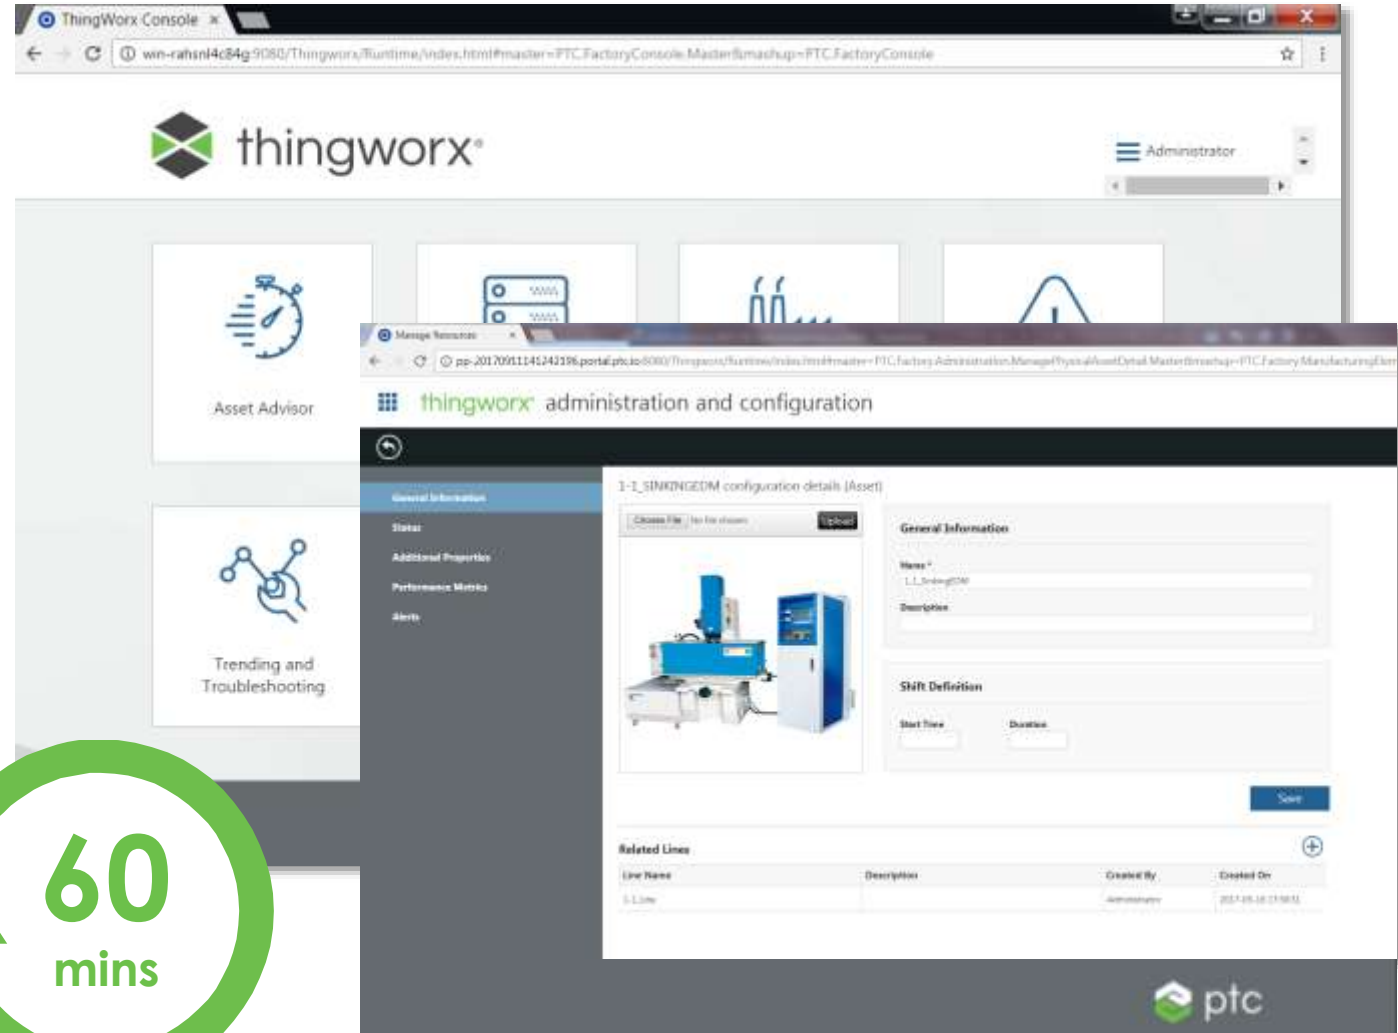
ThingWorx Console ×

win-rahsnl4c84g:9080/Thingworx/Runtime/index.html#master=PTC.FactoryConsole.Master&mashup=PTC.FactoryConsole

thingworx

Administrator

Asset Advisor

Trending and Troubleshooting

Manage Resources ×

pp-20170911141242196.portal.ptc.io:8080/Thingworx/Runtime/index.html#master=PTC.Factory.Administration.ManagePhysicalAssetDetail.Master&mashup=PTC.Factory.ManufacturingElem

thingworx administration and configuration

General Information

Status

Additional Properties

Performance Metrics

Alerts

1-1_SINKINGEDM configuration details (Asset)

Choose File No file chosen Upload

General Information

Name *

1-1_SinkingEDM

Description

Shift Definition

Start Time

Duration

Save

Related Lines

| Line Name | Description | Created By | Created On |
|---|---|---|---|
| 1-1_Line | | Administrator | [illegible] |

ptc

60 mins